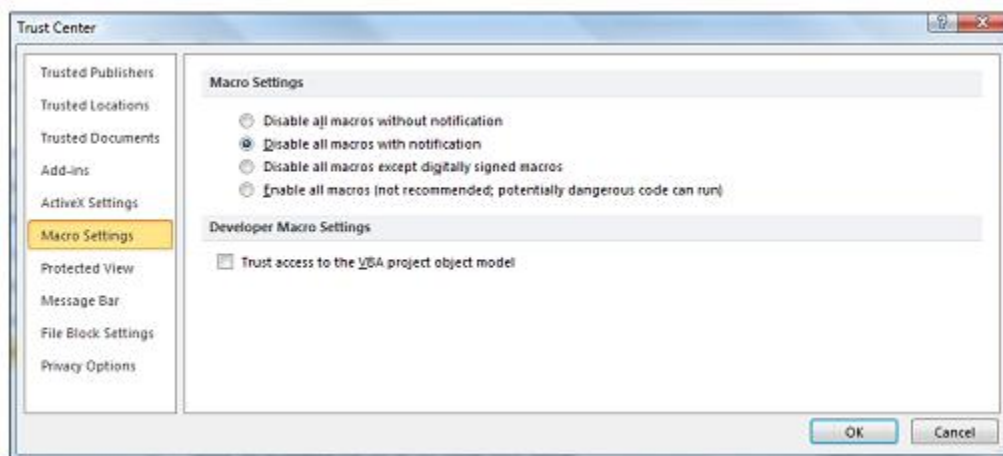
Trust Center

? X

Trusted Publishers
Trusted Locations
Trusted Documents
Add-ins
ActiveX Settings
Macro Settings
Protected View
Message Bar
File Block Settings
Privacy Options

Macro Settings

Disable all macros without notification
Disable all macros with notification
Disable all macros except digitally signed macros
Enable all macros (not recommended; potentially dangerous code can run)

Developer Macro Settings

Trust access to the VBA project object model

OK
Cancel